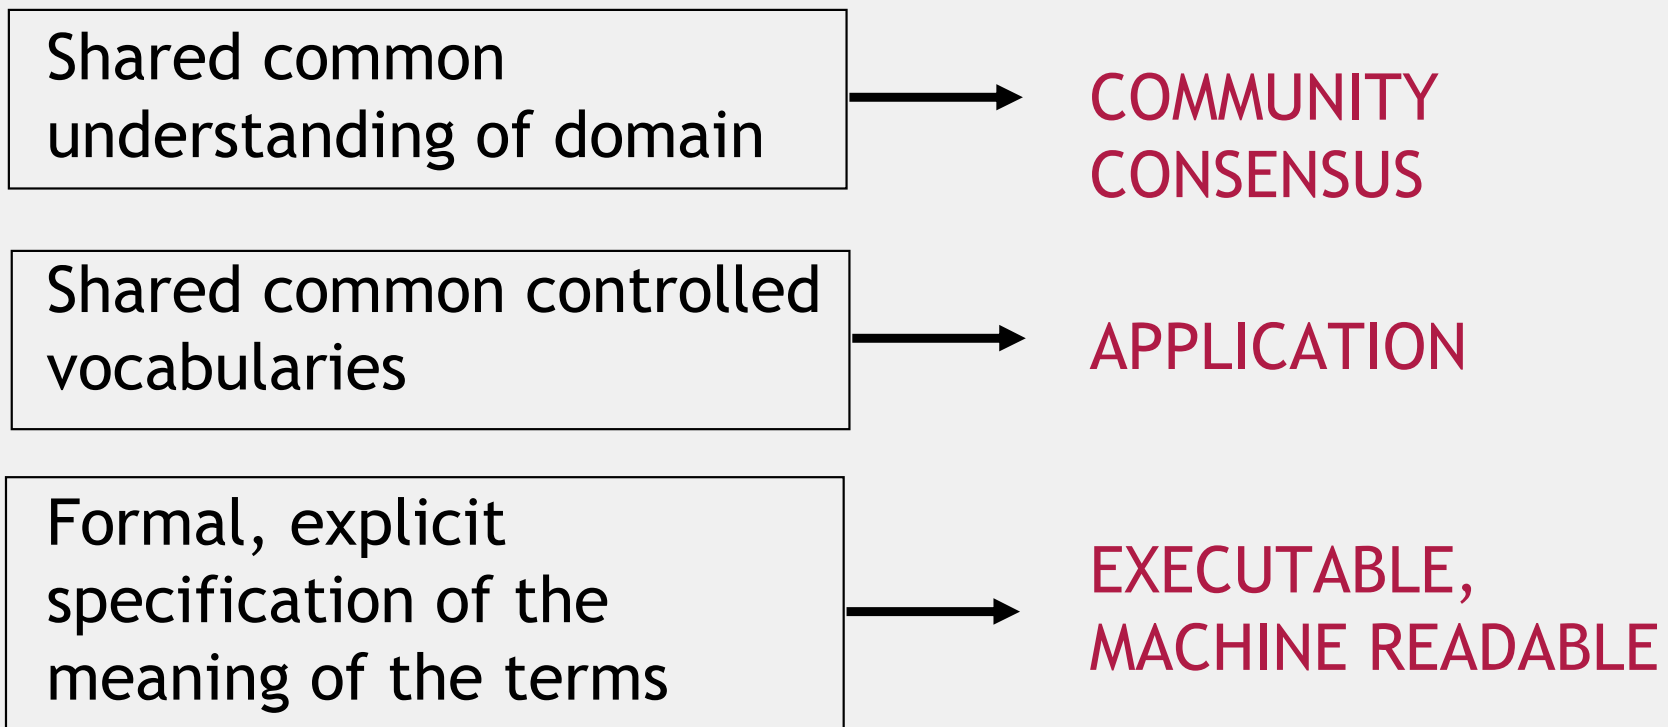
Shared common understanding of domain

COMMUNITY CONSENSUS

Shared common controlled vocabularies

APPLICATION

Formal, explicit specification of the meaning of the terms

EXECUTABLE, MACHINE READABLE